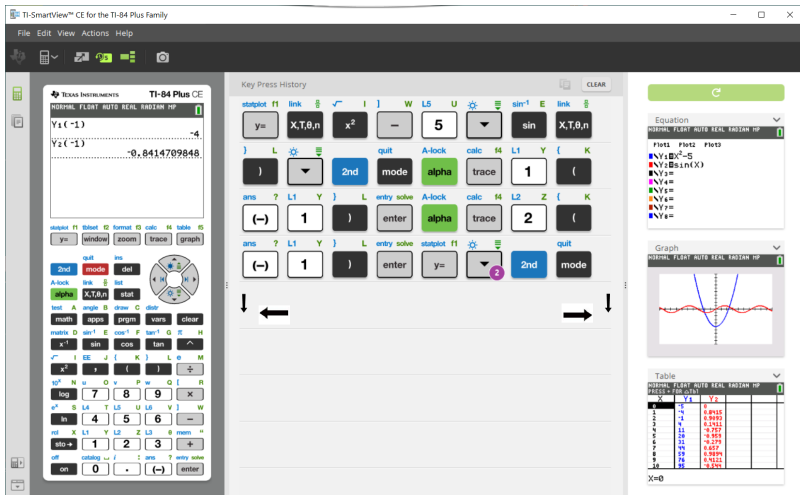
TI-SmartView™ CE for the TI-84 Plus Family

File Edit View Actions Help

TEXAS INSTRUMENTS TI-84 Plus CE

NORMAL FLOAT AUTO REAL RADIAN MP

$Y_1(^-1)$
-4
$Y_2(^-1)$
-0.8414709848

statplot f1 tblset f2 format f3 calc f4 table f5
y= window zoom trace graph
quit ins
2nd mode del
A-lock link
alpha X,T,θ,n stat
test A angle B draw C distr
math apps prgm vars clear
matrix D sin⁻¹ E cos⁻¹ F tan⁻¹ G π H
x⁻¹ sin cos tan ^
√ I EE J { K } L e M
x² , ( ) ÷
10ˣ N u O v P w Q [ R
log 7 8 9 ×
eˣ S L4 T L5 U L6 V ] W
ln 4 5 6 −
rcl X L1 Y L2 Z L3 θ mem "
sto→ 1 2 3 +
off catalog ⊔ i : ans ? entry solve
on 0 . (−) enter

Key Press History
CLEAR

statplot f1 link √ I ] W L5 U sin⁻¹ E link
y= X,T,θ,n x² − 5 sin X,T,θ,n
} L quit A-lock calc f4 L1 Y { K
) 2nd mode alpha trace 1 (
ans ? L1 Y } L entry solve A-lock calc f4 L2 Z { K
(−) 1 ) enter alpha trace 2 (
ans ? L1 Y } L entry solve statplot f1 quit
(−) 1 ) enter y= 2 2nd mode

Equation
NORMAL FLOAT AUTO REAL RADIAN MP
Plot1 Plot2 Plot3
$\backslash Y_1 = X^2-5$
$\backslash Y_2 = \sin(X)$
$\backslash Y_3 =$
$\backslash Y_4 =$
$\backslash Y_5 =$
$\backslash Y_6 =$
$\backslash Y_7 =$
$\backslash Y_8 =$

Graph
NORMAL FLOAT AUTO REAL RADIAN MP

Table
NORMAL FLOAT AUTO REAL RADIAN MP
PRESS + FOR ΔTbl

| X | Y₁ | Y₂ |
|---|---|---|
| 0 | -5 | 0 |
| 1 | -4 | 0.8415 |
| 2 | -1 | 0.9093 |
| 3 | 4 | 0.1411 |
| 4 | 11 | -0.757 |
| 5 | 20 | -0.959 |
| 6 | 31 | -0.279 |
| 7 | 44 | 0.657 |
| 8 | 59 | 0.9894 |
| 9 | 76 | 0.4121 |
| 10 | 95 | -0.544 |

X=0